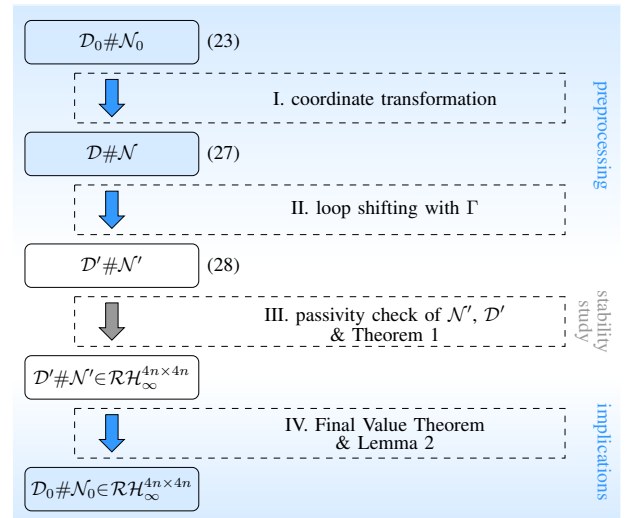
$\mathcal{D}_0 \# \mathcal{N}_0$ (23)

I. coordinate transformation

$\mathcal{D} \# \mathcal{N}$ (27)

II. loop shifting with $\Gamma$

$\mathcal{D}' \# \mathcal{N}'$ (28)

III. passivity check of $\mathcal{N}'$, $\mathcal{D}'$ & Theorem 1

$\mathcal{D}' \# \mathcal{N}' \in \mathcal{RH}_\infty^{4n \times 4n}$

IV. Final Value Theorem & Lemma 2

$\mathcal{D}_0 \# \mathcal{N}_0 \in \mathcal{RH}_\infty^{4n \times 4n}$

preprocessing

stability study

implications